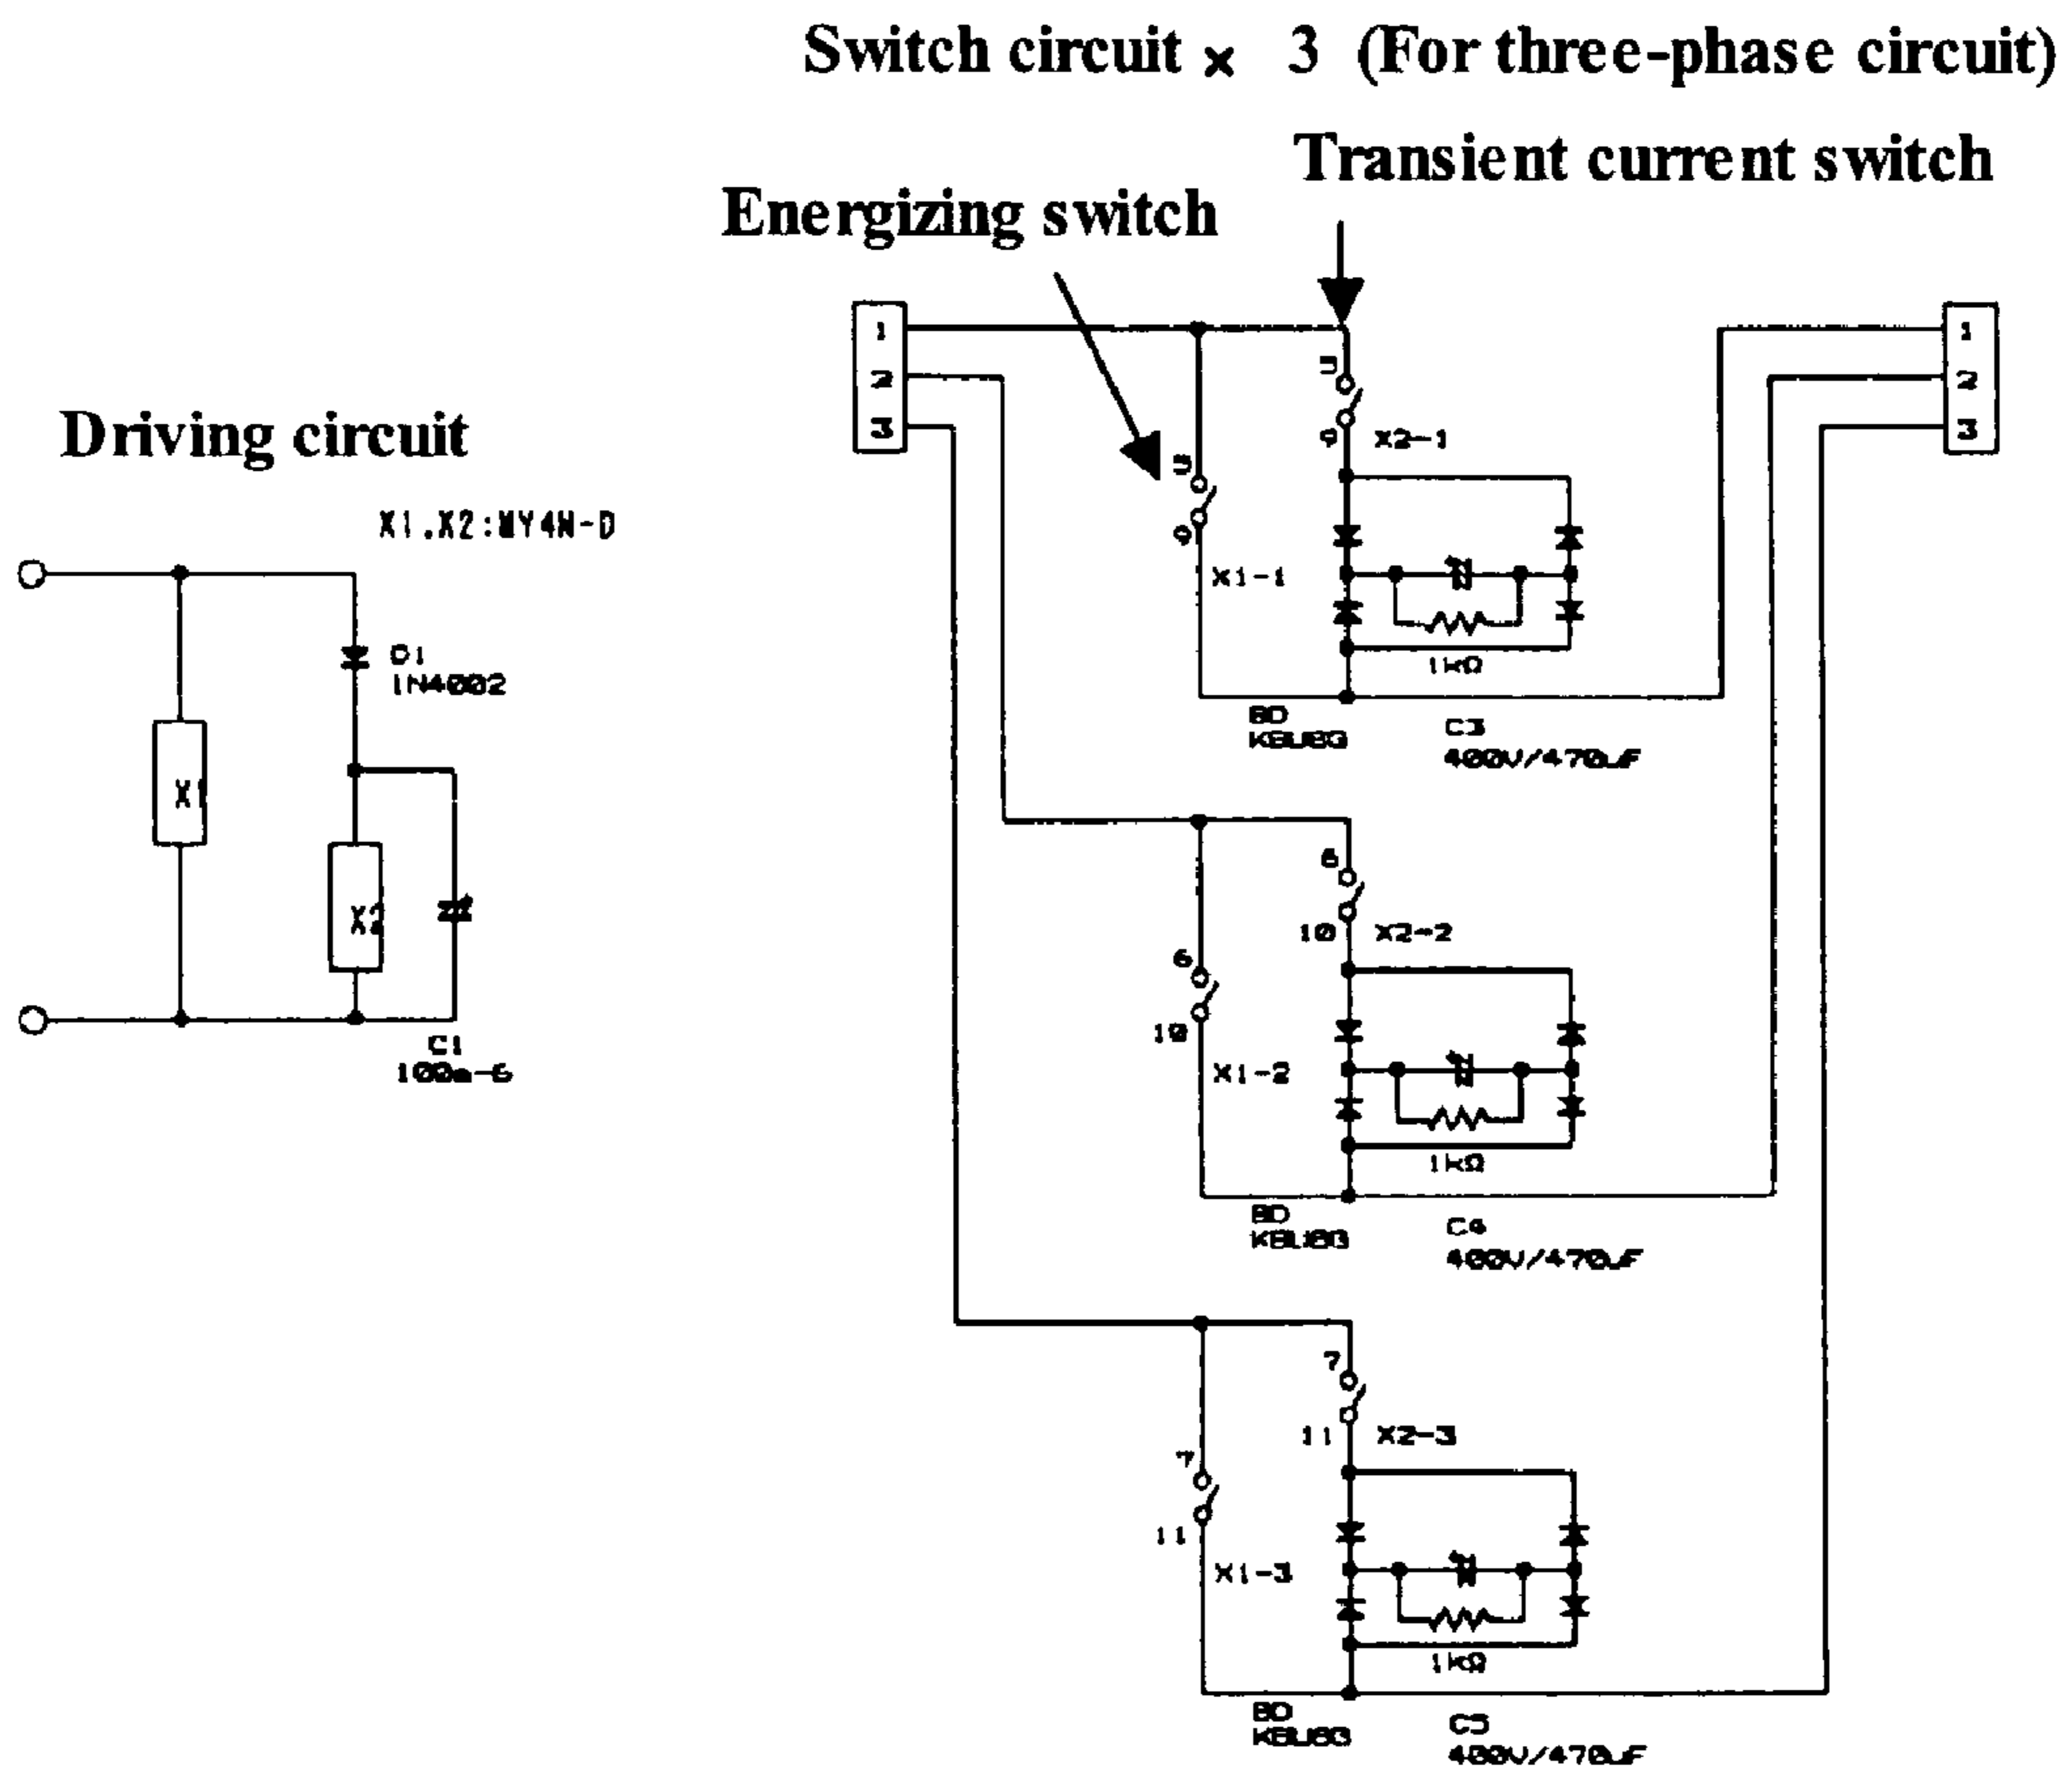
Switch circuit × 3 (For three-phase circuit)

Transient current switch

Energizing switch

Driving circuit

X1.X2:MY4N-D

X1

X2

D1
1N4002

C1
100e-6

1
2
3

5
9
X2-1

5
9
X1-1

1kΩ

BD
KBU8G

C3
400V/470uF

6
10
X2-2

6
10
X1-2

1kΩ

BD
KBU8G

C4
400V/470uF

7
11
X2-3

7
11
X1-3

1kΩ

BD
KBU8G

C5
400V/470uF

1
2
3